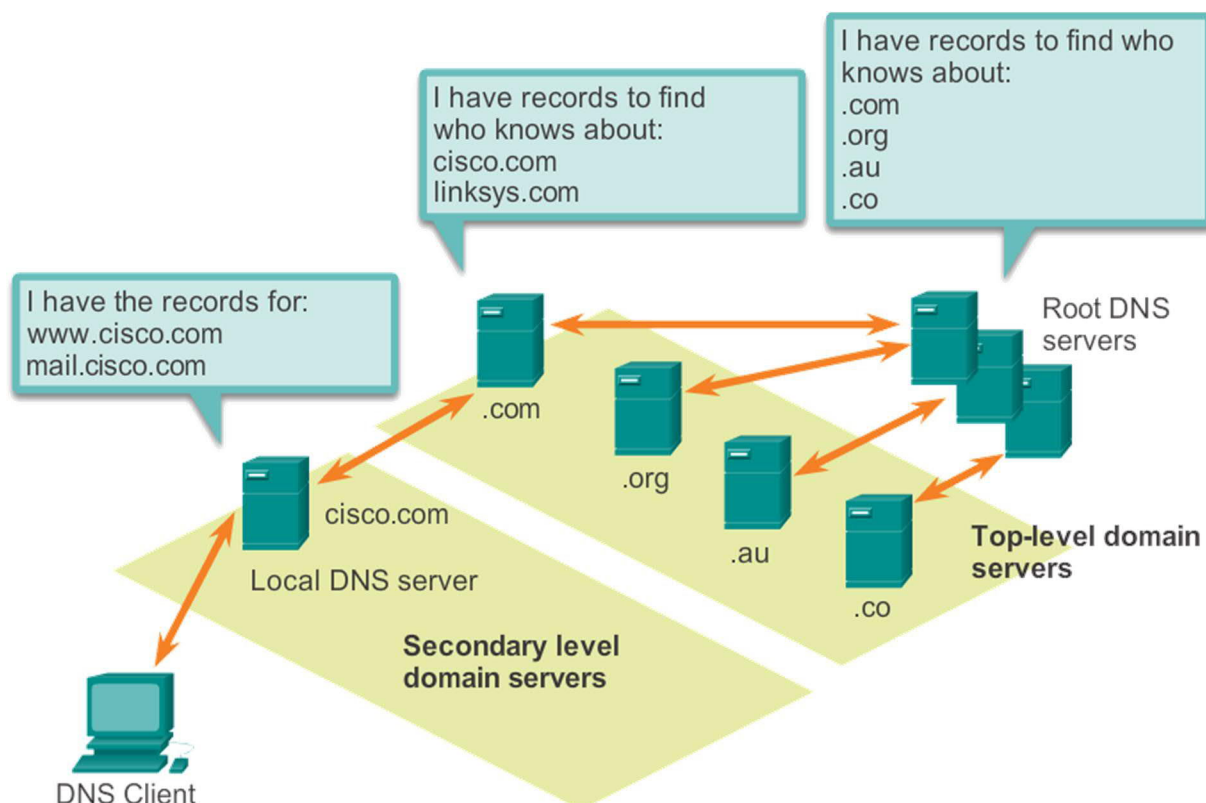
I have records to find who knows about:
.com
.org
.au
.co

I have records to find who knows about:
cisco.com
linksys.com

I have the records for:
www.cisco.com
mail.cisco.com

Root DNS servers

.com

.org

.au

.co

cisco.com

Local DNS server

Top-level domain servers

Secondary level domain servers

DNS Client